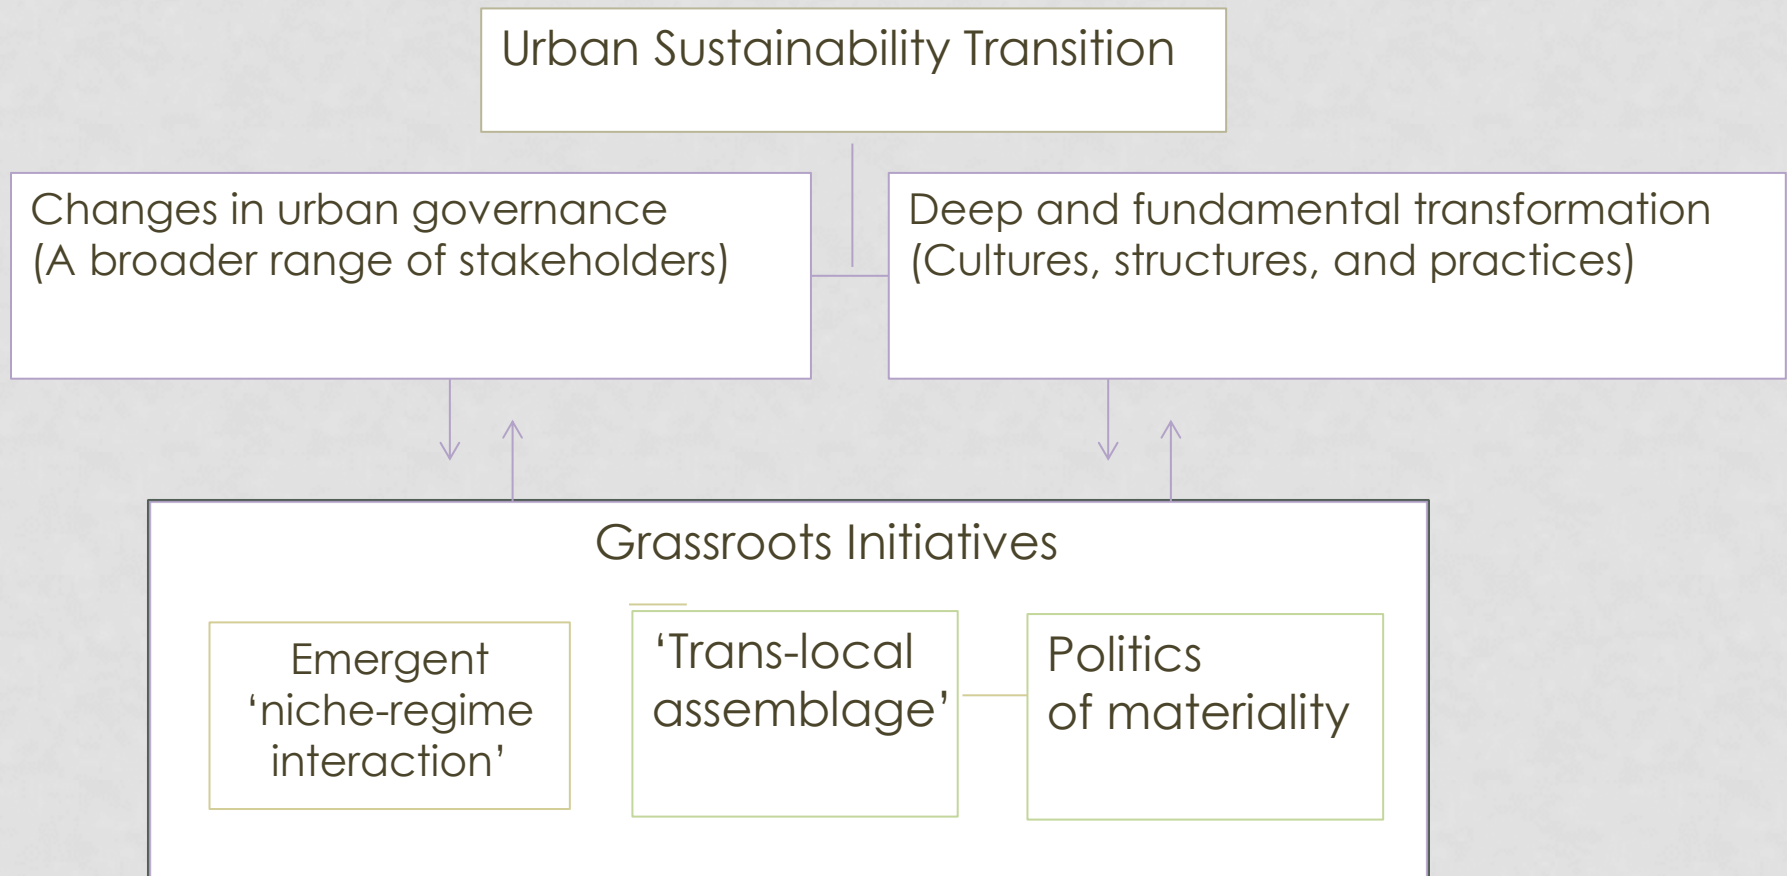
Urban Sustainability Transition

Changes in urban governance
(A broader range of stakeholders)

Deep and fundamental transformation
(Cultures, structures, and practices)

Grassroots Initiatives

Emergent 'niche-regime interaction'

'Trans-local assemblage'

Politics of materiality